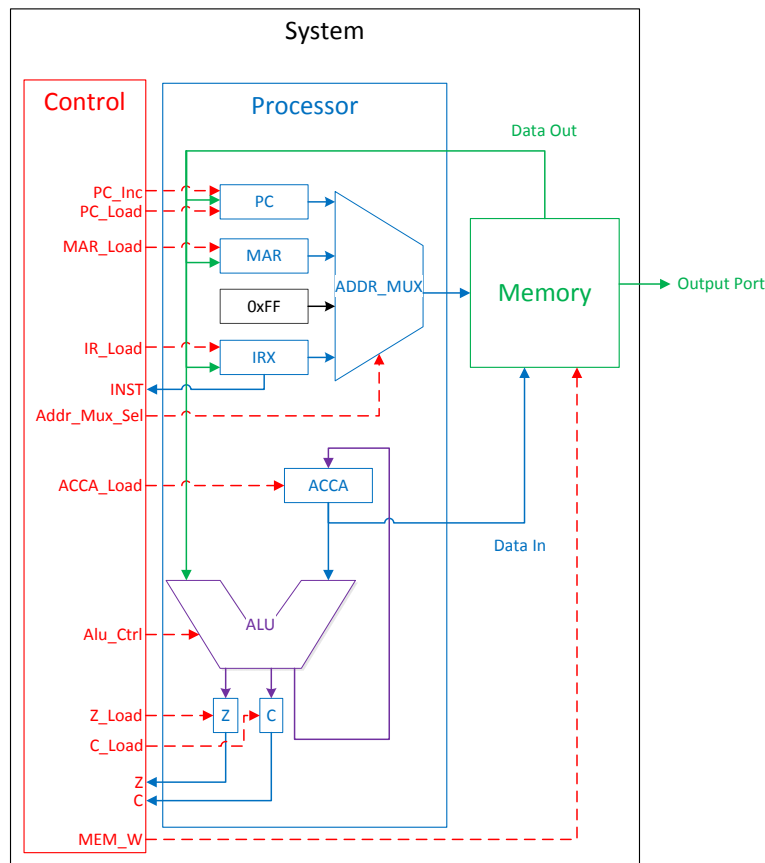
System

Control

Processor

Data Out

PC_Inc
PC_Load
PC

MAR_Load
MAR

ADDR_MUX

Memory

Output Port

0xFF

IR_Load
IRX

INST
Addr_Mux_Sel

ACCA_Load
ACCA

Data In

Alu_Ctrl
ALU

Z_Load
Z
C
C_Load

Z
C

MEM_W